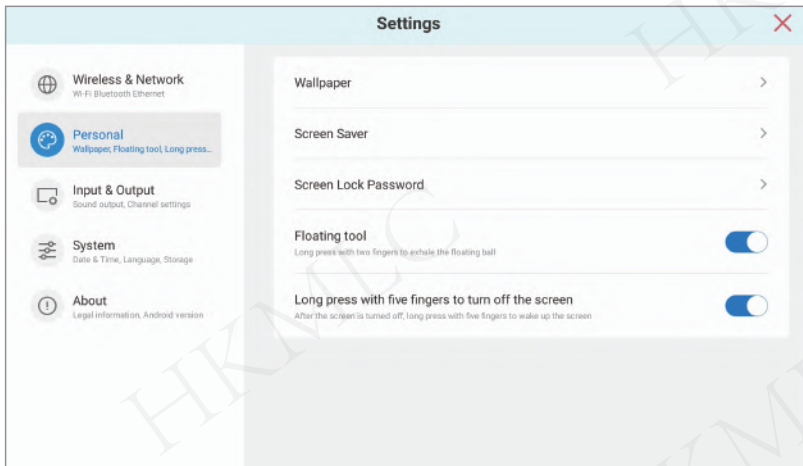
Settings

Wireless & Network
Wi-Fi Bluetooth Ethernet

Personal
Wallpaper, Floating tool, Long press...

Input & Output
Sound output, Channel settings

System
Date & Time, Language, Storage

About
Legal information, Android version

Wallpaper

Screen Saver

Screen Lock Password

Floating tool
Long press with two fingers to exhale the floating ball

Long press with five fingers to turn off the screen
After the screen is turned off, long press with five fingers to wake up the screen

HKMLC

HKMLC

HKMLC

HKMLC